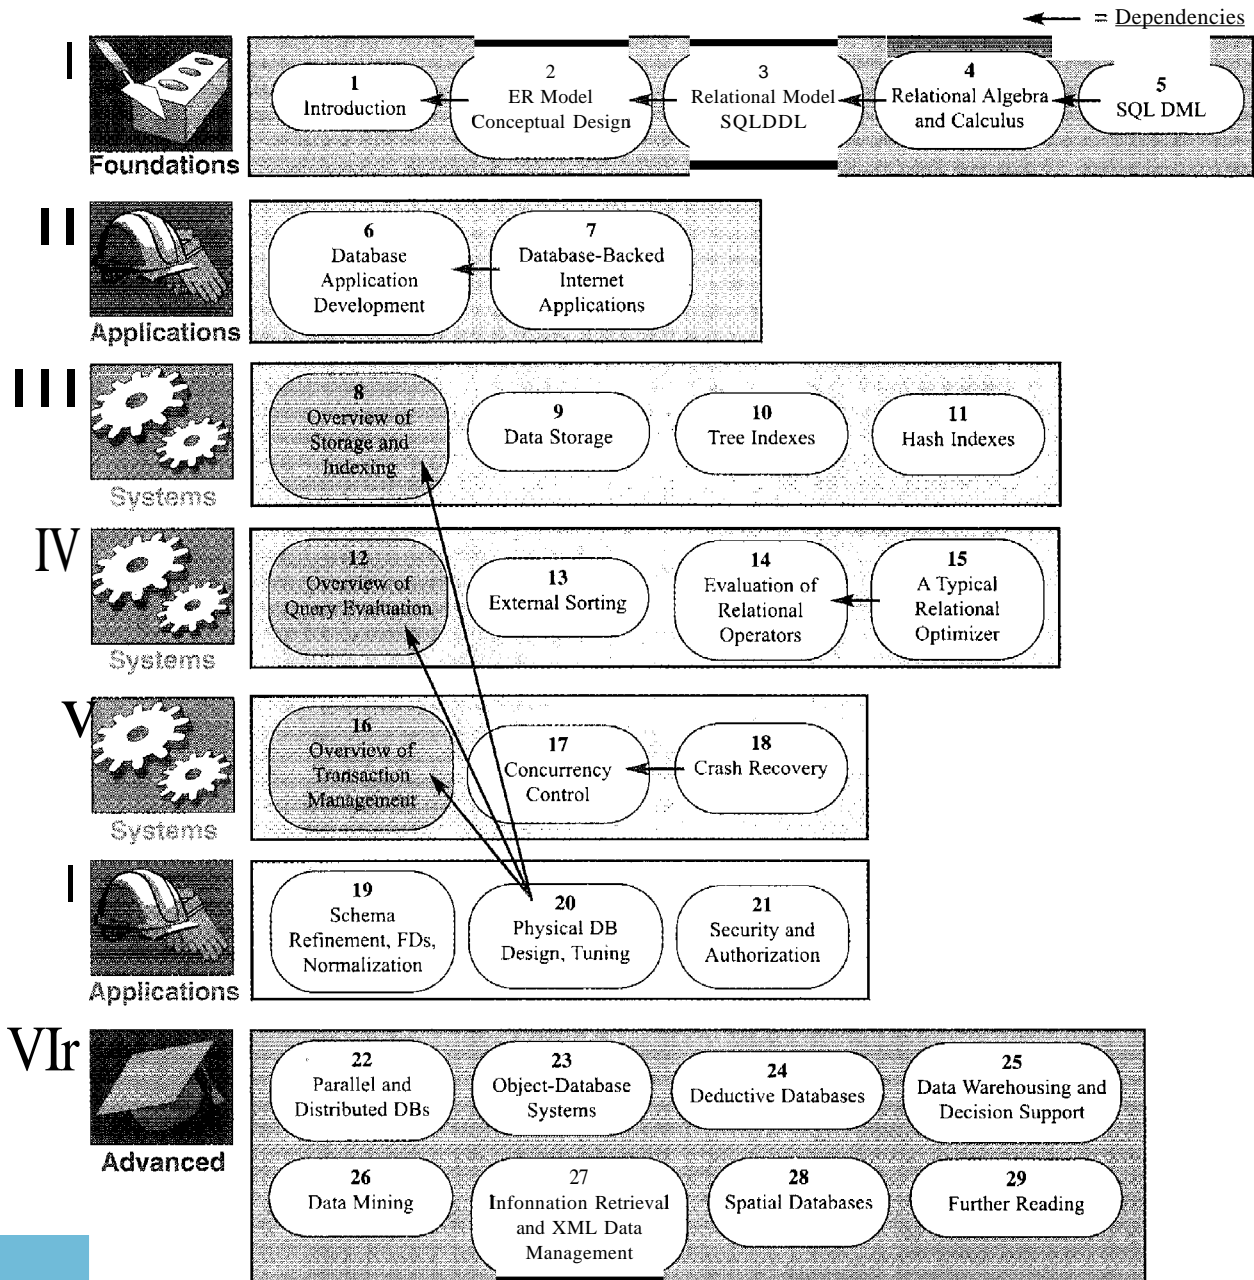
= Dependencies

I
Foundations
1
Introduction
2
ER Model
Conceptual Design
3
Relational Model
SQLDDL
4
Relational Algebra
and Calculus
5
SQL DML

II
Applications
6
Database
Application
Development
7
Database-Backed
Internet
Applications

III
Systems
8
Overview of
Storage and
Indexing
9
Data Storage
10
Tree Indexes
11
Hash Indexes

IV
Systems
12
Overview of
Query Evaluation
13
External Sorting
14
Evaluation of
Relational
Operators
15
A Typical
Relational
Optimizer

V
Systems
16
Overview of
Transaction
Management
17
Concurrency
Control
18
Crash Recovery

I
Applications
19
Schema
Refinement, FDs,
Normalization
20
Physical DB
Design, Tuning
21
Security and
Authorization

VIr
Advanced
22
Parallel and
Distributed DBs
23
Object-Database
Systems
24
Deductive Databases
25
Data Warehousing and
Decision Support
26
Data Mining
27
Infonnation Retrieval
and XML Data
Management
28
Spatial Databases
29
Further Reading